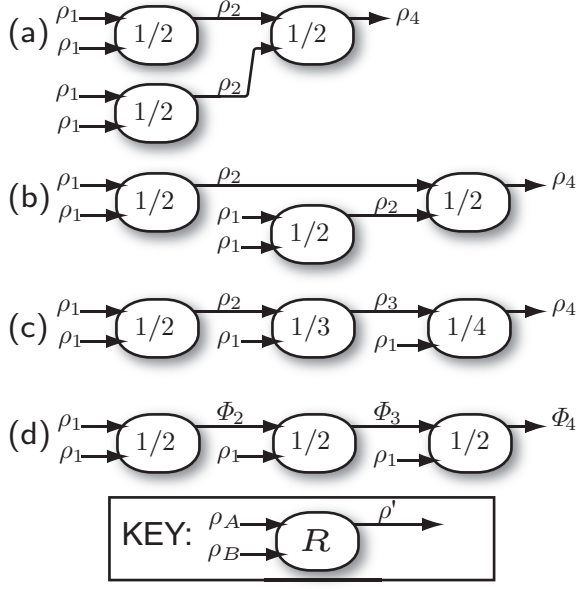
(a) $\rho_1$ $\rho_1$ $1/2$ $\rho_2$ $1/2$ $\rho_4$
$\rho_1$ $\rho_1$ $1/2$ $\rho_2$

(b) $\rho_1$ $\rho_1$ $1/2$ $\rho_2$ $1/2$ $\rho_4$
$\rho_1$ $\rho_1$ $1/2$ $\rho_2$

(c) $\rho_1$ $\rho_1$ $1/2$ $\rho_2$ $\rho_1$ $1/3$ $\rho_3$ $\rho_1$ $1/4$ $\rho_4$

(d) $\rho_1$ $\rho_1$ $1/2$ $\Phi_2$ $\rho_1$ $1/2$ $\Phi_3$ $\rho_1$ $1/2$ $\Phi_4$

KEY: $\rho_A$ $\rho_B$ $R$ $\rho'$